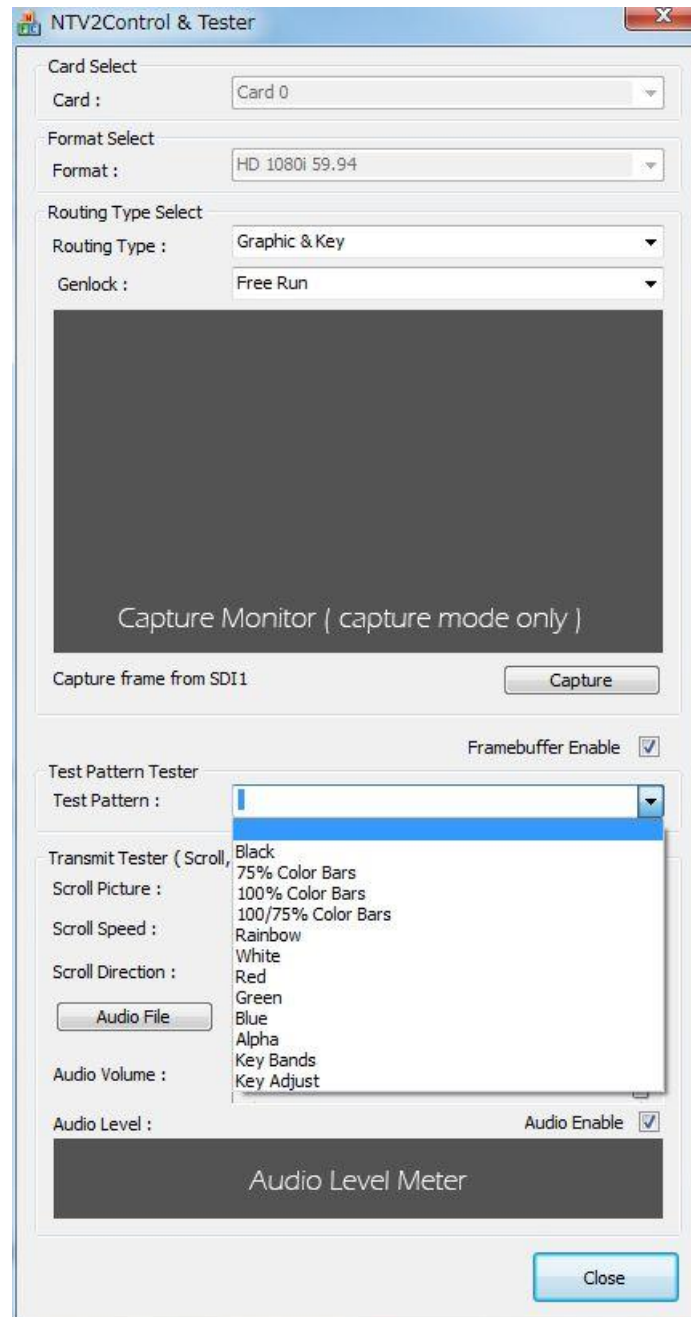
NTV2Control & Tester

Card Select
Card : Card 0

Format Select
Format : HD 1080i 59.94

Routing Type Select
Routing Type : Graphic & Key
Genlock : Free Run

Capture Monitor ( capture mode only )

Capture frame from SDI1
Capture

Framebuffer Enable

Test Pattern Tester
Test Pattern :

Black
75% Color Bars
100% Color Bars
100/75% Color Bars
Rainbow
White
Red
Green
Blue
Alpha
Key Bands
Key Adjust

Transmit Tester ( Scroll,
Scroll Picture :
Scroll Speed :
Scroll Direction :
Audio File
Audio Volume :
Audio Level :
Audio Enable

Audio Level Meter

Close